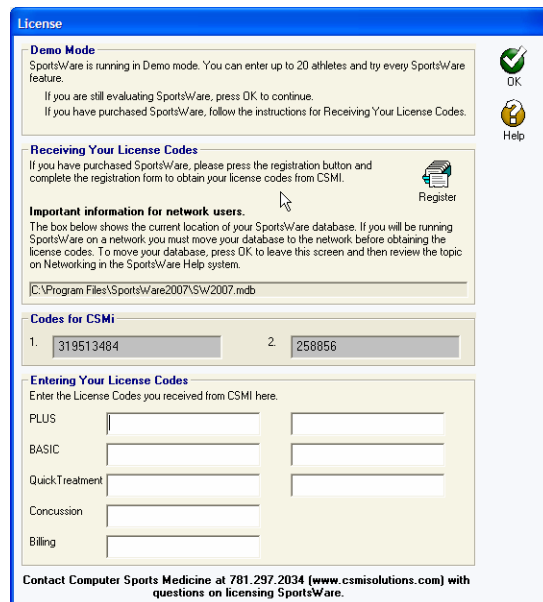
License

Demo Mode
SportsWare is running in Demo mode. You can enter up to 20 athletes and try every SportsWare feature.
If you are still evaluating SportsWare, press OK to continue.
If you have purchased SportsWare, follow the instructions for Receiving Your License Codes.

OK

Help

Receiving Your License Codes
If you have purchased SportsWare, please press the registration button and complete the registration form to obtain your license codes from CSMI.

Register

Important information for network users.
The box below shows the current location of your SportsWare database. If you will be running SportsWare on a network you must move your database to the network before obtaining the license codes. To move your database, press OK to leave this screen and then review the topic on Networking in the SportsWare Help system.

C:\Program Files\SportsWare2007\SW2007.mdb

Codes for CSMi
1. 319513484
2. 258856

Entering Your License Codes
Enter the License Codes you received from CSMI here.
PLUS
BASIC
QuickTreatment
Concussion
Billing

Contact Computer Sports Medicine at 781.297.2034 (www.csmisolutions.com) with questions on licensing SportsWare.